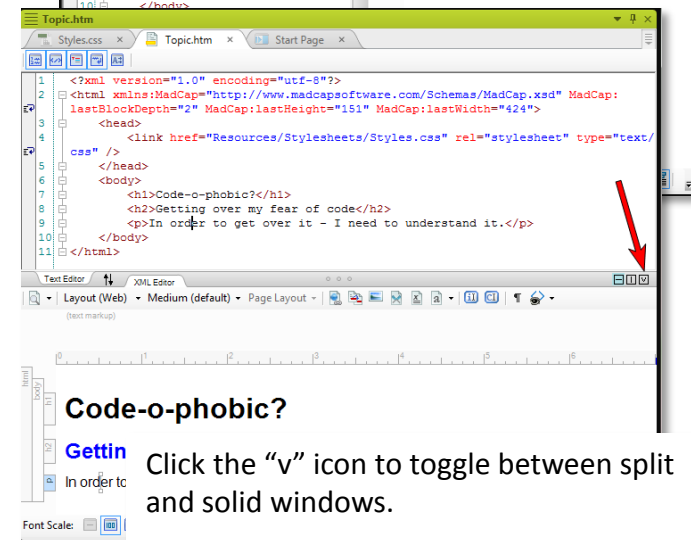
10 </body>

Topic.htm

Styles.css × Topic.htm × Start Page ×

1 <?xml version="1.0" encoding="utf-8"?>
2 <html xmlns:MadCap="http://www.madcapsoftware.com/Schemas/MadCap.xsd" MadCap:lastBlockDepth="2" MadCap:lastHeight="151" MadCap:lastWidth="424">
3 <head>
4 <link href="Resources/Stylesheets/Styles.css" rel="stylesheet" type="text/css" />
5 </head>
6 <body>
7 <h1>Code-o-phobic?</h1>
8 <h2>Getting over my fear of code</h2>
9 <p>In order to get over it - I need to understand it.</p>
10 </body>
11 </html>

Text Editor XML Editor

Layout (Web) Medium (default) Page Layout

(text markup)

html body h1 h2 p

Code-o-phobic?

Gettin

In order to

Font Scale:

Click the “v” icon to toggle between split and solid windows.